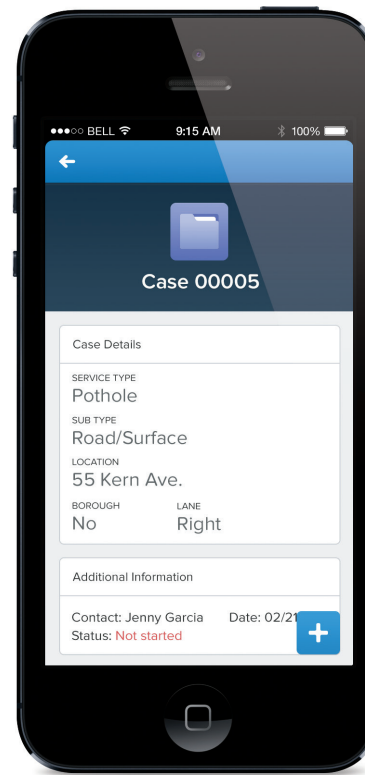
●●●○○ BELL 9:15 AM 100%

Case 00005

Case Details

SERVICE TYPE
Pothole

SUB TYPE
Road/Surface

LOCATION
55 Kern Ave.

BOROUGH
No

LANE
Right

Additional Information

Contact: Jenny Garcia Date: 02/21
Status: Not started

+